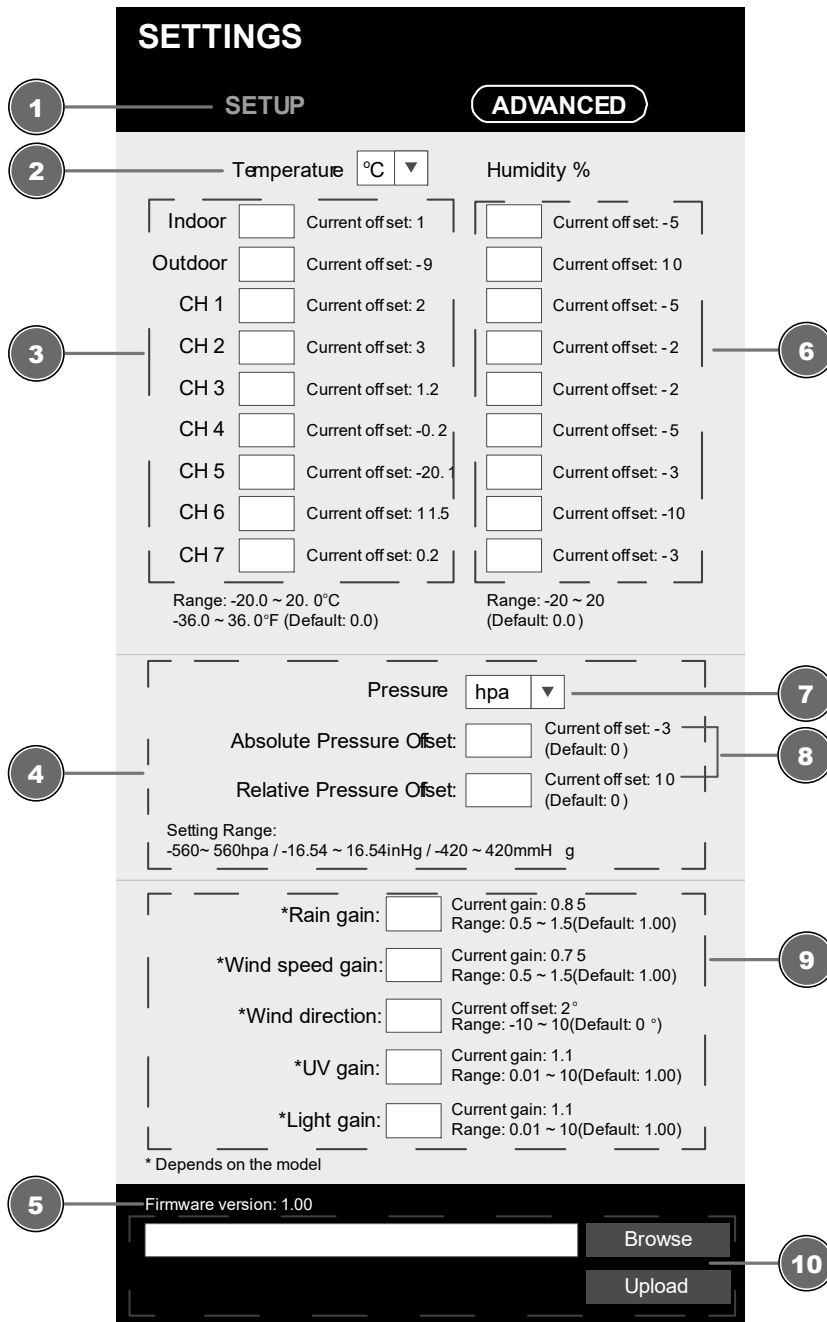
SETTINGS

1 SETUP ADVANCED

2 Temperature °C ▼ Humidity %

| | | | |
|---|---|---|---|
| Indoor | Current offset: 1 | | Current offset: -5 |
| Outdoor | Current offset: -9 | | Current offset: 10 |
| CH 1 | Current offset: 2 | | Current offset: -5 |
| CH 2 | Current offset: 3 | | Current offset: -2 |
| CH 3 | Current offset: 1.2 | | Current offset: -2 |
| CH 4 | Current offset: -0. 2 | | Current offset: -5 |
| CH 5 | Current offset: -20. 1 | | Current offset: -3 |
| CH 6 | Current offset: 11.5 | | Current offset: -10 |
| CH 7 | Current offset: 0.2 | | Current offset: -3 |

3 6

Range: -20.0 ~ 20. 0°C
-36.0 ~ 36. 0°F (Default: 0.0)

Range: -20 ~ 20
(Default: 0.0)

Pressure hpa ▼ 7

4 Absolute Pressure Offset: Current offset: -3 (Default: 0) 8

Relative Pressure Offset: Current offset: 10 (Default: 0)

Setting Range:
-560~ 560hpa / -16.54 ~ 16.54inHg / -420 ~ 420mmH g

*Rain gain: Current gain: 0.85 Range: 0.5 ~ 1.5(Default: 1.00)

*Wind speed gain: Current gain: 0.75 Range: 0.5 ~ 1.5(Default: 1.00) 9

*Wind direction: Current offset: 2° Range: -10 ~ 10(Default: 0 °)

*UV gain: Current gain: 1.1 Range: 0.01 ~ 10(Default: 1.00)

*Light gain: Current gain: 1.1 Range: 0.01 ~ 10(Default: 1.00)

* Depends on the model

5 Firmware version: 1.00

Browse

10 Upload